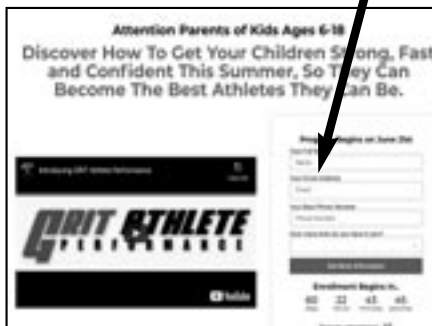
Attention Parents of Kids Ages 6-18

Discover How To Get Your Children Strong, Fast and Confident This Summer, So They Can Become The Best Athletes They Can Be.

Introducing GRIT Athlete Performance

GRIT ATHLETE PERFORMANCE

YouTube

Program Begins on June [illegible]

Your First Name
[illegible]

Your Email Address
Email

Your Best Phone Number
Phone Number

How many kids do you have in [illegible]?

Get More Information

Enrollment Begins In...

40 22 43 46

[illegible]